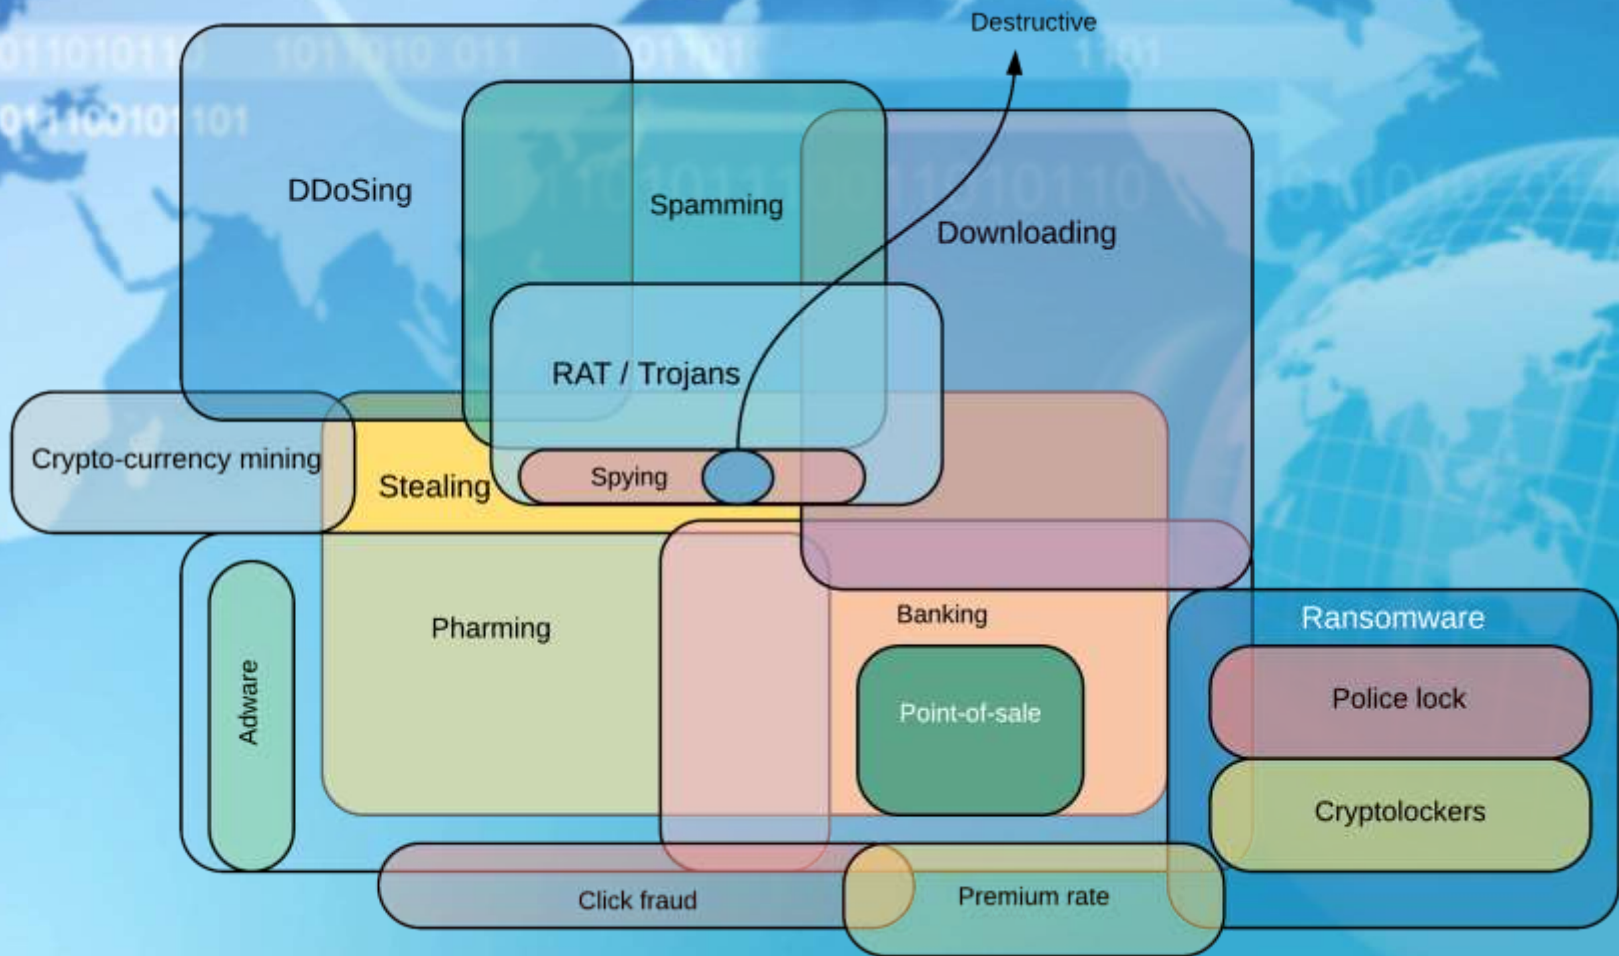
Destructive

DDoSing

Spamming

Downloading

RAT / Trojans

Crypto-currency mining

Stealing

Spying

Pharming

Adware

Banking

Point-of-sale

Ransomware

Police lock

Cryptolockers

Click fraud

Premium rate